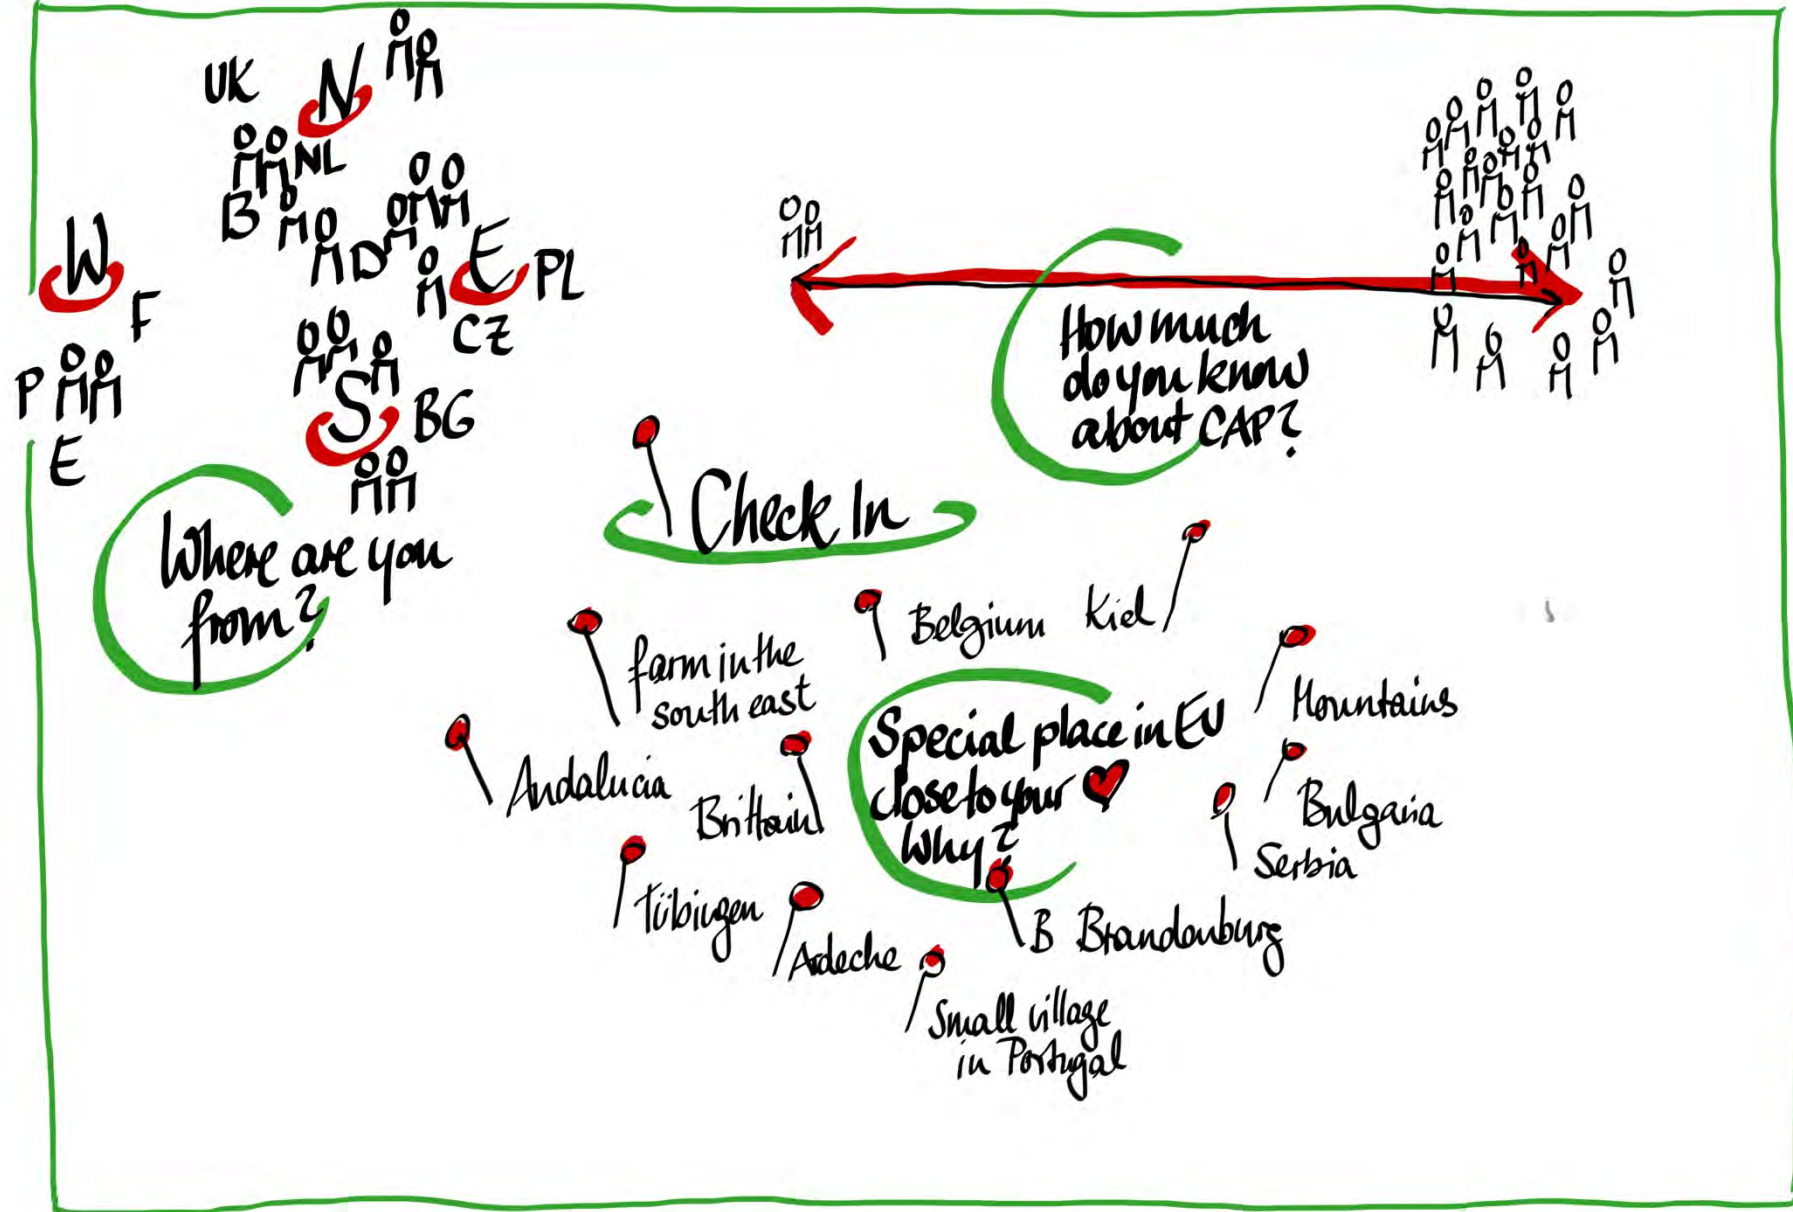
UK
N
NL
B
D
W
E
PL
F
CZ
P
S
BG
E

Where are you from?

How much do you know about CAP?

Check In

farm in the south east

Belgium

Kiel

Mountains

Special place in EU close to your ♥ Why?

Andalucia

Brittain

Bulgaria

Serbia

Tübingen

Adeche

B Brandenburg

Small village in Portugal